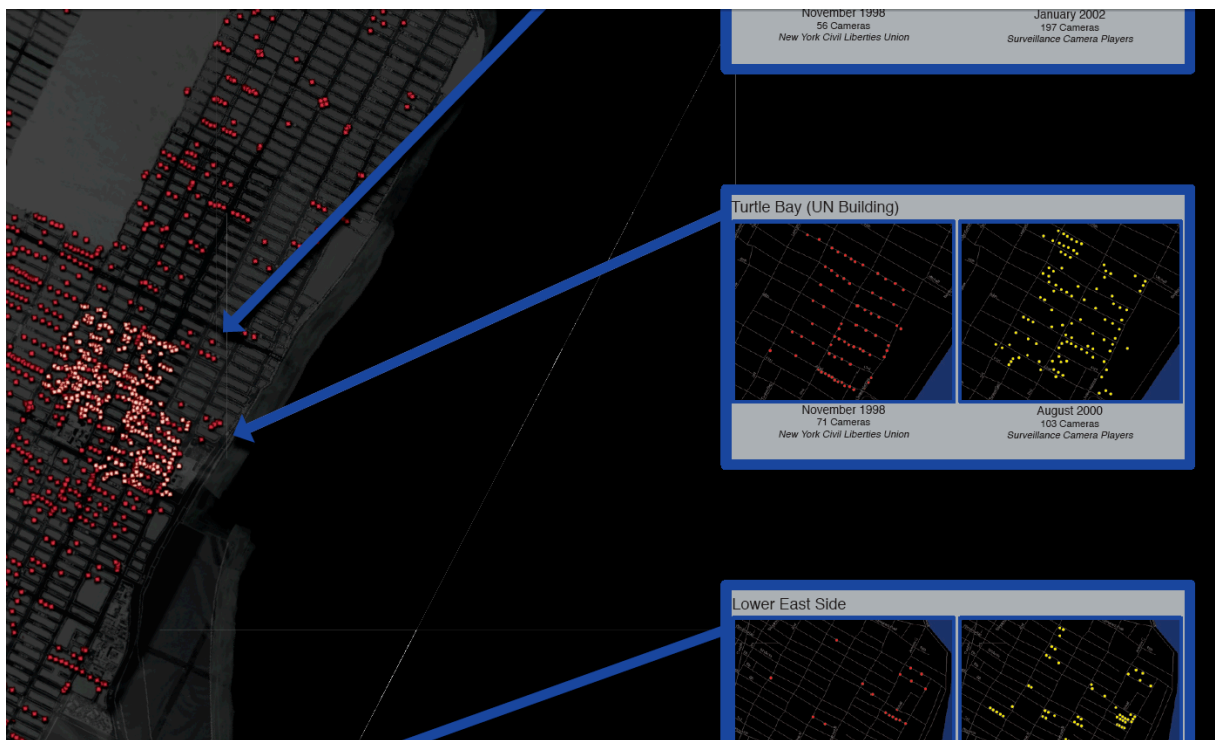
November 1998
56 Cameras
New York Civil Liberties Union

January 2002
197 Cameras
Surveillance Camera Players

Turtle Bay (UN Building)

November 1998
71 Cameras
New York Civil Liberties Union

August 2000
103 Cameras
Surveillance Camera Players

Lower East Side